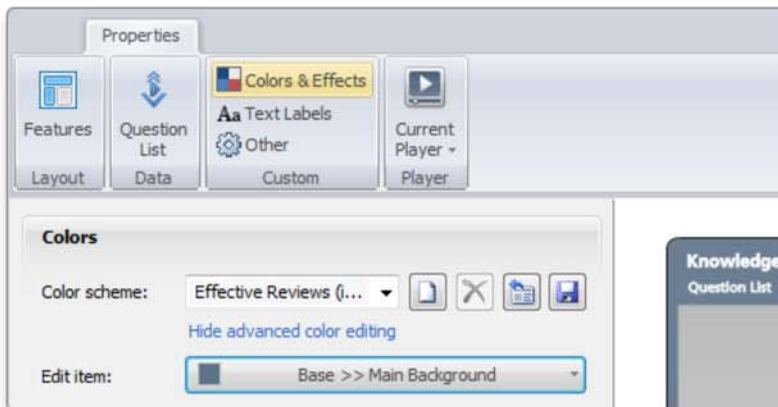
Properties

Features

Question List

Colors & Effects

Aa Text Labels

Other

Current Player ▾

Layout

Data

Custom

Player

Colors

Color scheme:

Effective Reviews (i...

Hide advanced color editing

Edit item:

Base >> Main Background

Knowledge

Question List